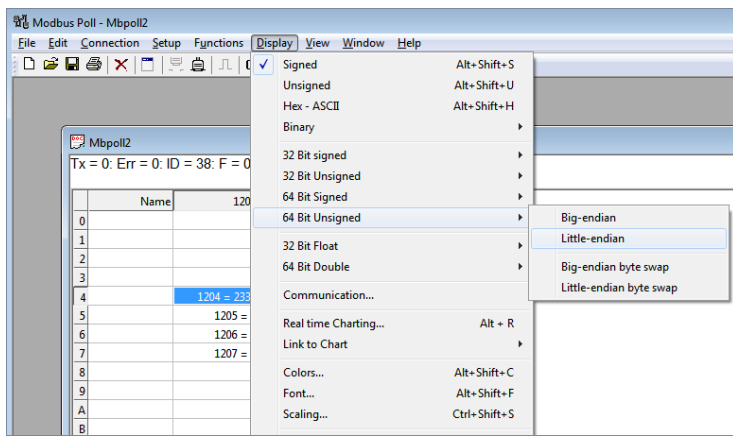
Modbus Poll - Mbpoll2

File Edit Connection Setup Functions Display View Window Help

Mbpoll2

Tx = 0: Err = 0: ID = 38: F = 0

| | Name | 120 |
|---|---|---|
| 0 | | |
| 1 | | |
| 2 | | |
| 3 | | |
| 4 | | 1204 = 233 |
| 5 | | 1205 = |
| 6 | | 1206 = |
| 7 | | 1207 = |
| 8 | | |
| 9 | | |
| A | | |
| B | | |

✓ Signed Alt+Shift+S
Unsigned Alt+Shift+U
Hex - ASCII Alt+Shift+H
Binary
32 Bit signed
32 Bit Unsigned
64 Bit Signed
64 Bit Unsigned
32 Bit Float
64 Bit Double
Communication...
Real time Charting... Alt + R
Link to Chart
Colors... Alt+Shift+C
Font... Alt+Shift+F
Scaling... Ctrl+Shift+S

Big-endian
Little-endian
Big-endian byte swap
Little-endian byte swap